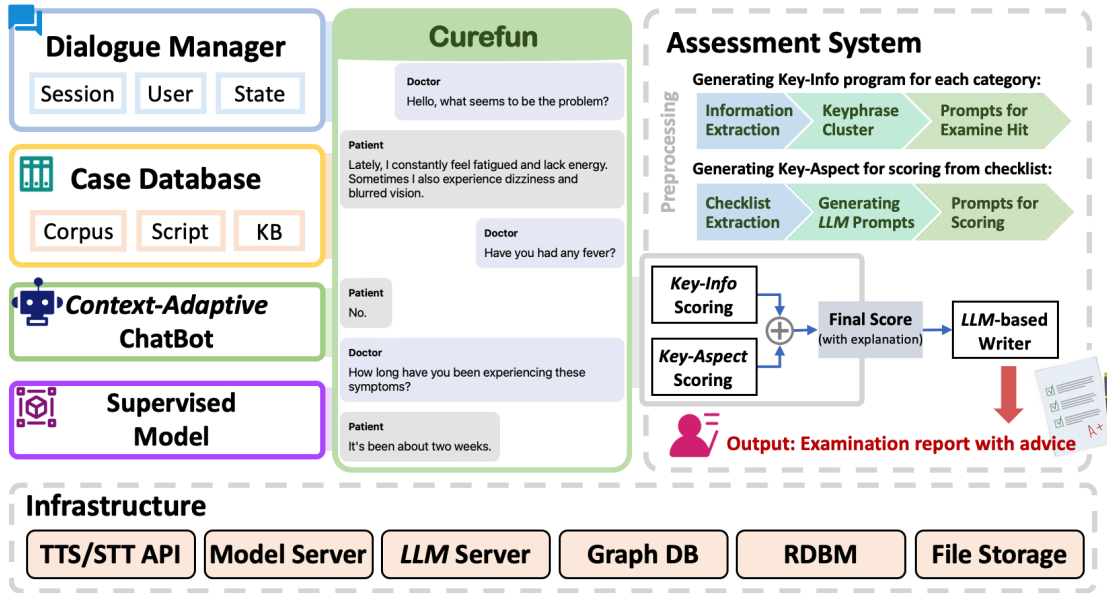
Dialogue Manager

Session User State

Case Database

Corpus Script KB

Context-Adaptive ChatBot

Supervised Model

Curefun

Doctor
Hello, what seems to be the problem?

Patient
Lately, I constantly feel fatigued and lack energy. Sometimes I also experience dizziness and blurred vision.

Doctor
Have you had any fever?

Patient
No.

Doctor
How long have you been experiencing these symptoms?

Patient
It's been about two weeks.

Assessment System

Preprocessing

Generating Key-Info program for each category:

Information Extraction | Keyphrase Cluster | Prompts for Examine Hit

Generating Key-Aspect for scoring from checklist:

Checklist Extraction | Generating LLM Prompts | Prompts for Scoring

Key-Info Scoring

Key-Aspect Scoring

Final Score (with explanation)

LLM-based Writer

A+

Output: Examination report with advice

Infrastructure

TTS/STT API | Model Server | LLM Server | Graph DB | RDBM | File Storage